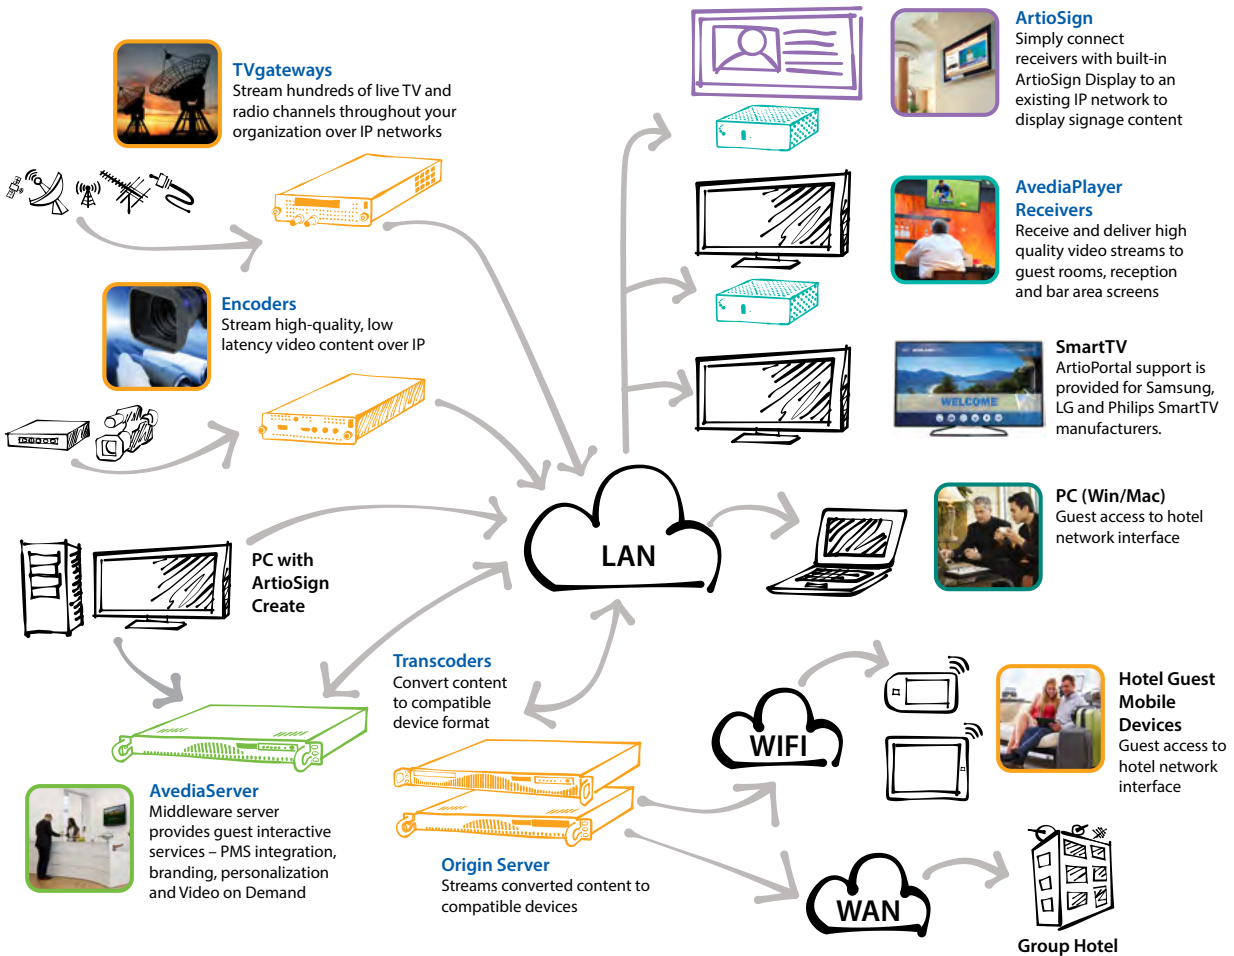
TVgateways
Stream hundreds of live TV and radio channels throughout your organization over IP networks

Encoders
Stream high-quality, low latency video content over IP

PC with ArtioSign Create

AvediaServer
Middleware server provides guest interactive services – PMS integration, branding, personalization and Video on Demand

Transcoders
Convert content to compatible device format

Origin Server
Streams converted content to compatible devices

LAN

WIFI

WAN

ArtioSign
Simply connect receivers with built-in ArtioSign Display to an existing IP network to display signage content

AvediaPlayer Receivers
Receive and deliver high quality video streams to guest rooms, reception and bar area screens

WELCOME

SmartTV
ArtioPortal support is provided for Samsung, LG and Philips SmartTV manufacturers.

PC (Win/Mac)
Guest access to hotel network interface

Hotel Guest Mobile Devices
Guest access to hotel network interface

Group Hotel